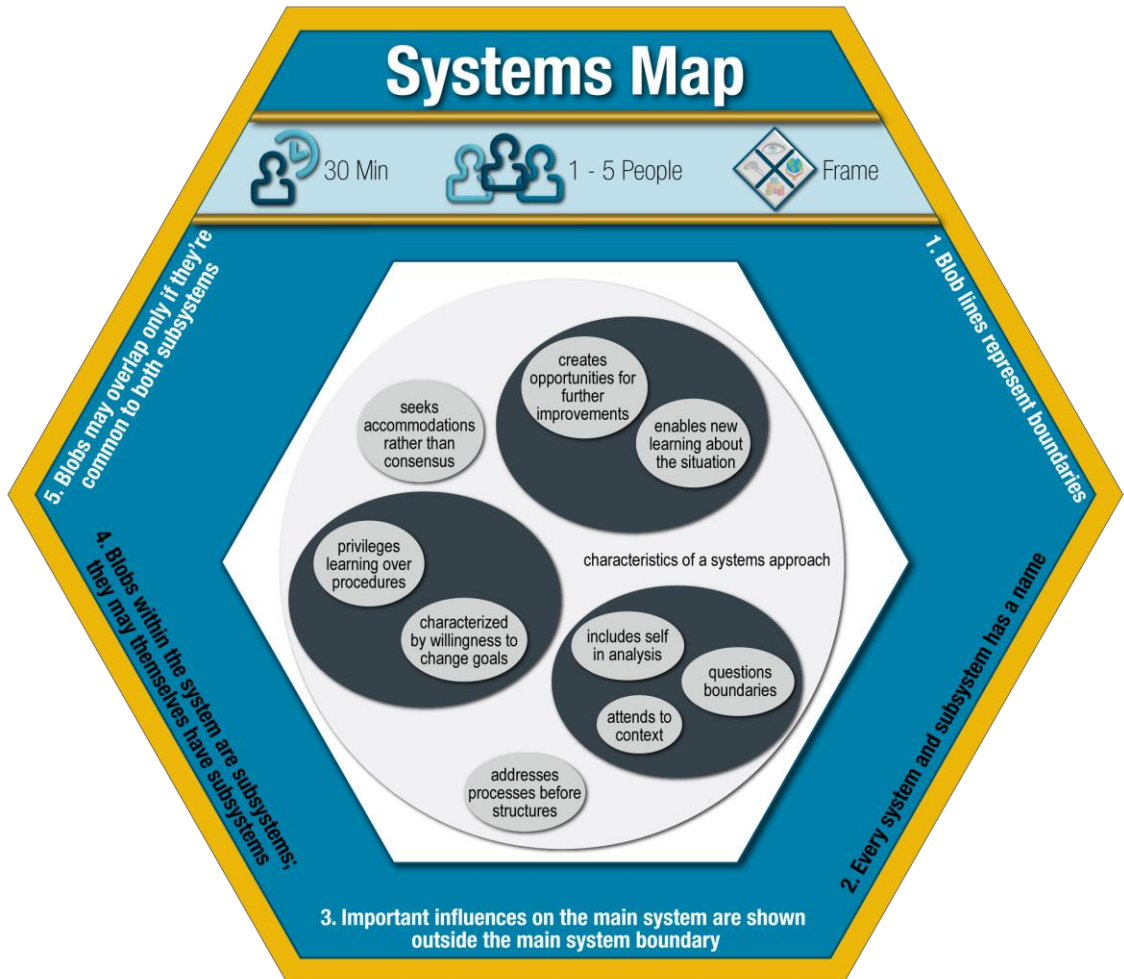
Systems Map

30 Min

1 - 5 People

Frame

1. Blob lines represent boundaries

2. Every system and subsystem has a name

3. Important influences on the main system are shown outside the main system boundary

4. Blobs within the system are subsystems; they may themselves have subsystems

5. Blobs may overlap only if they're common to both subsystems

seeks accommodations rather than consensus

creates opportunities for further improvements

enables new learning about the situation

privileges learning over procedures

characterized by willingness to change goals

characteristics of a systems approach

includes self in analysis

questions boundaries

attends to context

addresses processes before structures